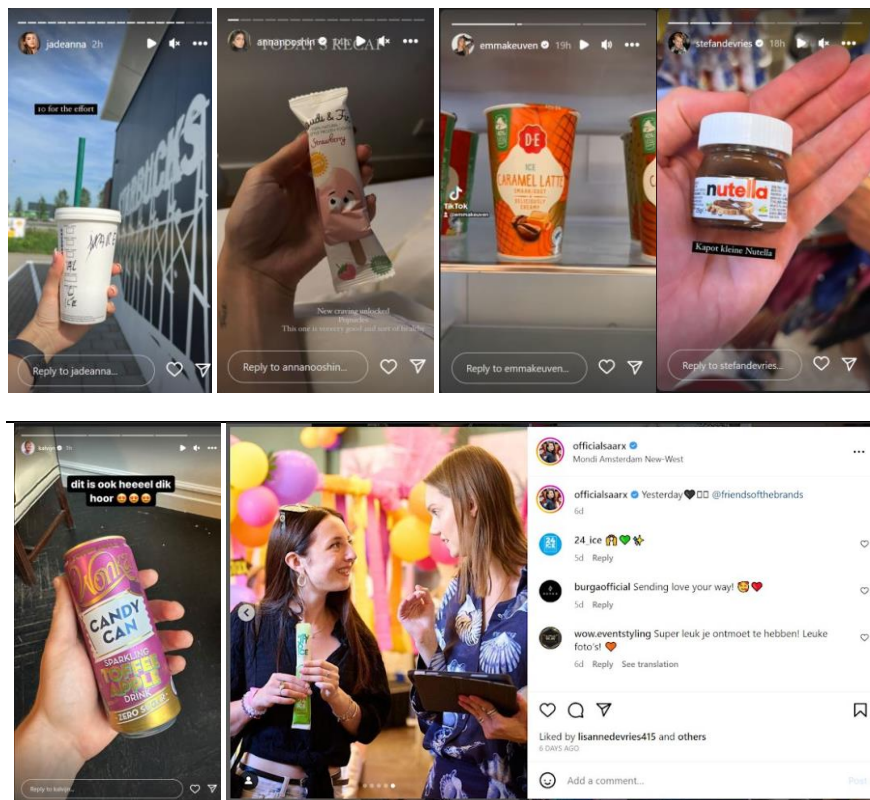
jadeanna 2h

10 for the effort

Reply to jadeanna...

annanooshin

TODAY'S RECAP

Strawberry

New craving unlocked
This one is very very good and sort of healthy

Reply to annanooshin...

emmakeuven 19h

DE
ICE
CARAMEL LATTE

TikTok
@emmakeuven

Reply to emmakeuven...

stefandevries 18h

nutella

Kapot kleine Nutella

Reply to stefandevries...

dit is ook heeeel dik hoor 😁😁😁

Wonka
CANDY CAN
SPARKLING TOFFEE APPLE DRINK
ZERO SUGAR

Reply to

officialsaarx
Mondi Amsterdam New-West

officialsaarx Yesterday🖤 @friendsofthebrands
6d

24_ice 🙌💚✨
5d Reply

burgaofficial Sending love your way! 🥰❤️
5d Reply

wow.eventstyling Super leuk je ontmoet te hebben! Leuke foto's! 🧡
6d Reply See translation

Liked by lisannedevries415 and others
6 DAYS AGO

Add a comment...
Post